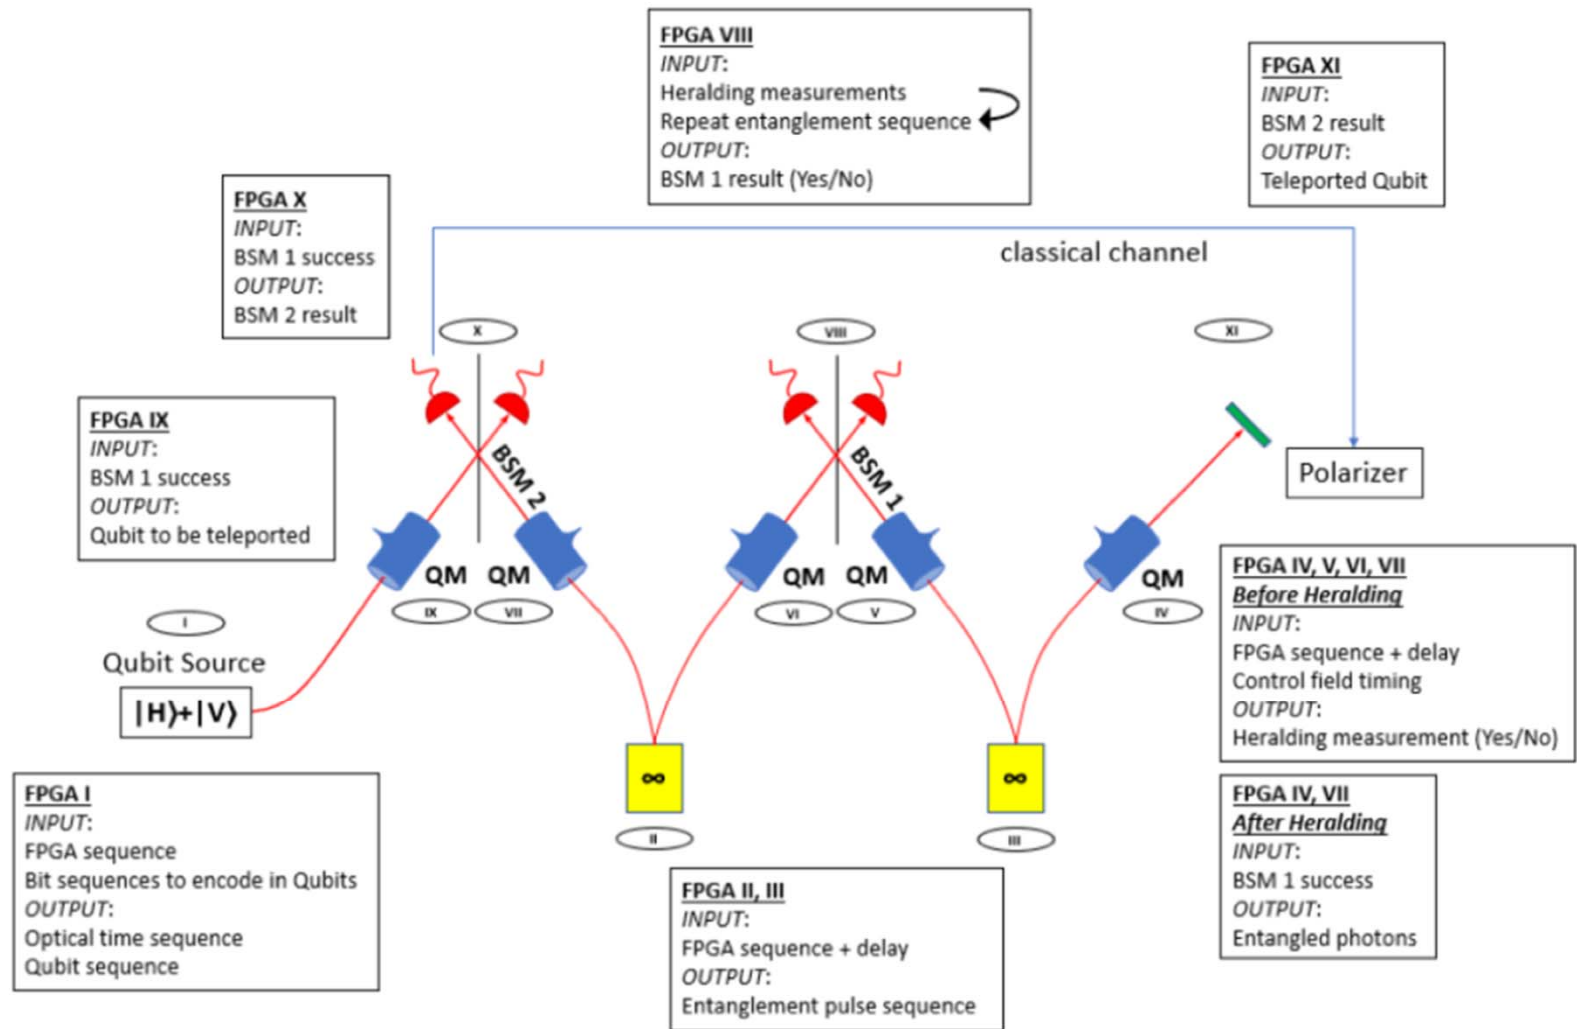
FPGA VIII
INPUT:
Heralding measurements
Repeat entanglement sequence
OUTPUT:
BSM 1 result (Yes/No)

FPGA XI
INPUT:
BSM 2 result
OUTPUT:
Teleported Qubit

FPGA X
INPUT:
BSM 1 success
OUTPUT:
BSM 2 result

classical channel

X

VIII

XI

FPGA IX
INPUT:
BSM 1 success
OUTPUT:
Qubit to be teleported

BSM 2

BSM 1

Polarizer

QM QM

QM QM

QM

IX VII

VI V

IV

I

Qubit Source

$|H\rangle+|V\rangle$

FPGA IV, V, VI, VII
Before Heralding
INPUT:
FPGA sequence + delay
Control field timing
OUTPUT:
Heralding measurement (Yes/No)

$\infty$

$\infty$

II

III

FPGA I
INPUT:
FPGA sequence
Bit sequences to encode in Qubits
OUTPUT:
Optical time sequence
Qubit sequence

FPGA IV, VII
After Heralding
INPUT:
BSM 1 success
OUTPUT:
Entangled photons

FPGA II, III
INPUT:
FPGA sequence + delay
OUTPUT:
Entanglement pulse sequence